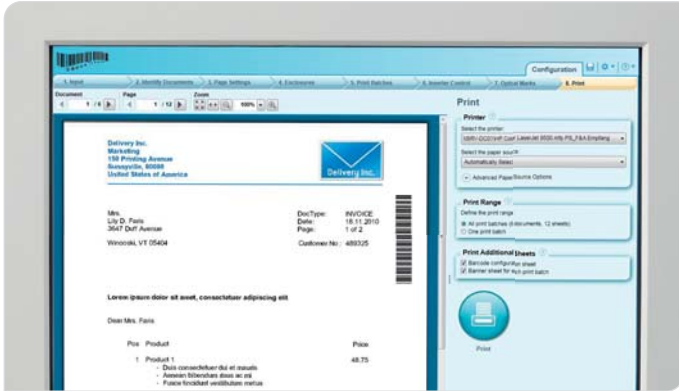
Configuration

1. Input
2. Identify Documents
3. Page Settings
4. Enclosures
5. Print Batches
6. Inserter Control
7. Optical Marks
8. Print

Document
1 / 6
Page
1 / 12
Zoom
100%

Delivery Inc.
Marketing
150 Printing Avenue
Sunnyville, 80686
United States of America

Delivery Inc.

Mrs.
Lily D. Faris
3647 Duff Avenue

Winooski, VT 05404

DocType: INVOICE
Date: 16.11.2010
Page: 1 of 2

Customer No.: 489325

Lorem ipsum dolor sit amet, consectetuer adipiscing elit

Dear Mrs. Faris

Pos Product Price

1 Product 1 48.75
- Duis consectetuer dui et mauris
- Aenean bibendum diam ac mi
- Fusce tincidunt vestibulum metus

Print

Printer
Select the printer
\\SRV-DC01\HP Color LaserJet 9500 Hfb PS_F&A Empfang
Select the paper source
Automatically Select
Advanced Paper Source Options

Print Range
Define the print range
All print batches (6 documents, 12 sheets)
One print batch

Print Additional Sheets
Barcode configuration sheet
Banner sheet for each print batch

Print